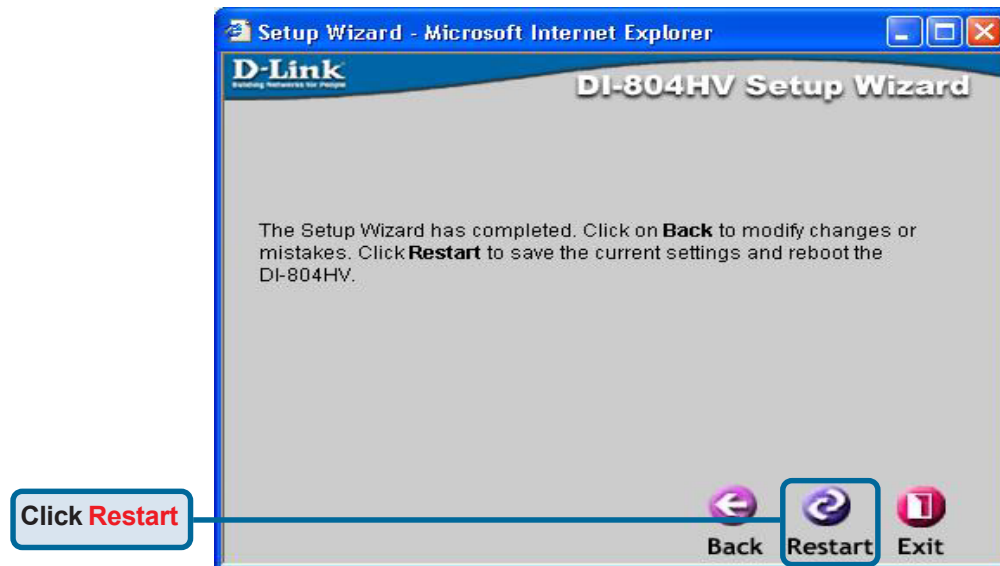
Setup Wizard - Microsoft Internet Explorer

D-Link
Building Networks for People

DI-804HV Setup Wizard

The Setup Wizard has completed. Click on **Back** to modify changes or mistakes. Click **Restart** to save the current settings and reboot the DI-804HV.

Click Restart

Back Restart Exit